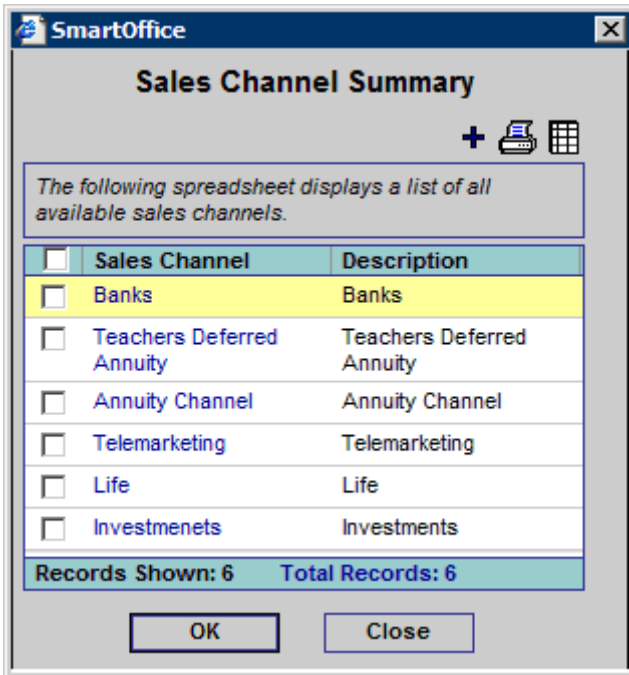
SmartOffice

Sales Channel Summary

The following spreadsheet displays a list of all available sales channels.

| | Sales Channel | Description |
|---|---|---|
| | Banks | Banks |
| | Teachers Deferred Annuity | Teachers Deferred Annuity |
| | Annuity Channel | Annuity Channel |
| | Telemarketing | Telemarketing |
| | Life | Life |
| | Investmenets | Investments |

Records Shown: 6 Total Records: 6

OK Close